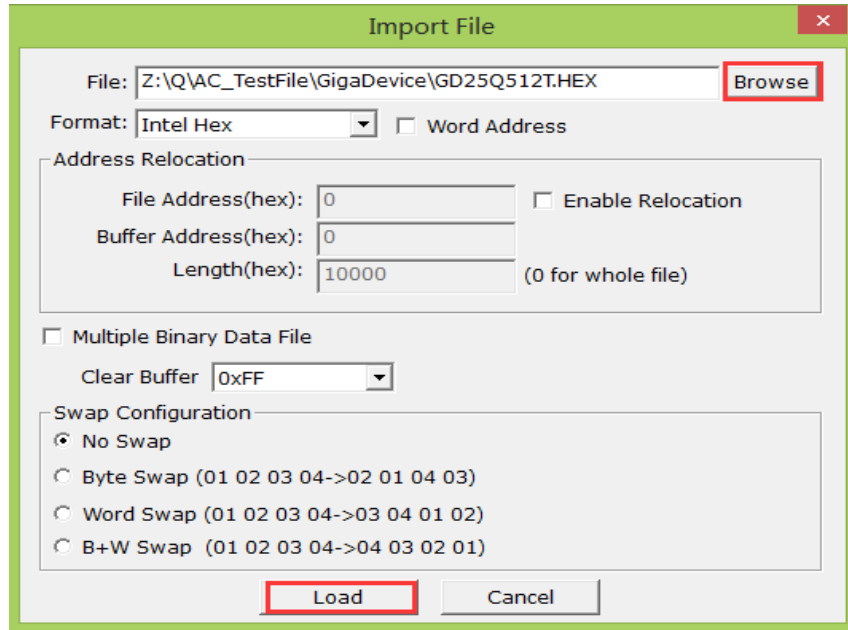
Import File

File: Z:\Q\AC_TestFile\GigaDevice\GD25Q512T.HEX Browse

Format: Intel Hex Word Address

Address Relocation

File Address(hex): 0 Enable Relocation

Buffer Address(hex): 0

Length(hex): 10000 (0 for whole file)

Multiple Binary Data File

Clear Buffer 0xFF

Swap Configuration

No Swap

Byte Swap (01 02 03 04->02 01 04 03)

Word Swap (01 02 03 04->03 04 01 02)

B+W Swap (01 02 03 04->04 03 02 01)

Load Cancel